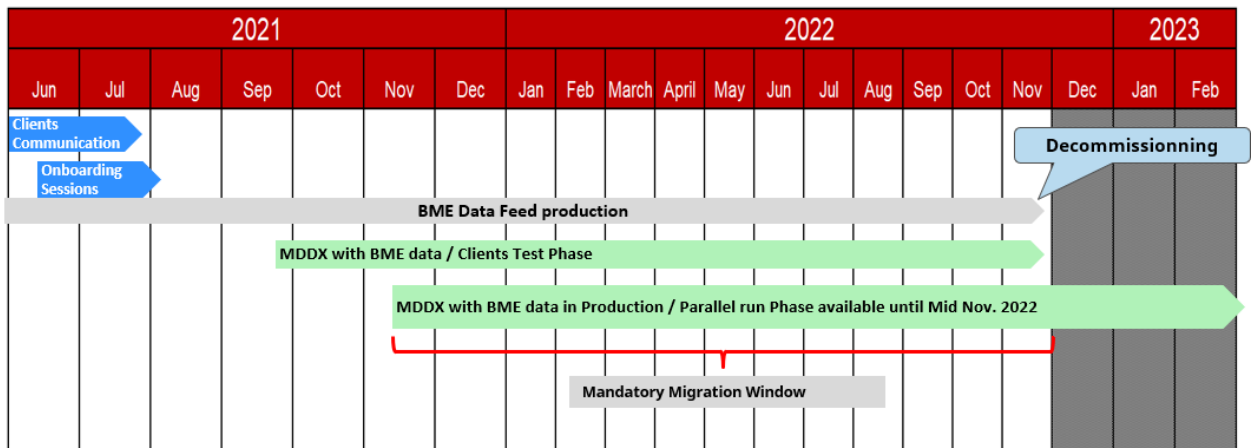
| 2021 | | | | | | | 2022 | | | | | | | | | | | | 2023 | |
|---|---|---|---|---|---|---|---|---|---|---|---|---|---|---|---|---|---|---|---|---|
| Jun | Jul | Aug | Sep | Oct | Nov | Dec | Jan | Feb | March | April | May | Jun | Jul | Aug | Sep | Oct | Nov | Dec | Jan | Feb |

Clients Communication

Onboarding Sessions

Decommissionning

BME Data Feed production

MDDX with BME data / Clients Test Phase

MDDX with BME data in Production / Parallel run Phase available until Mid Nov. 2022

Mandatory Migration Window